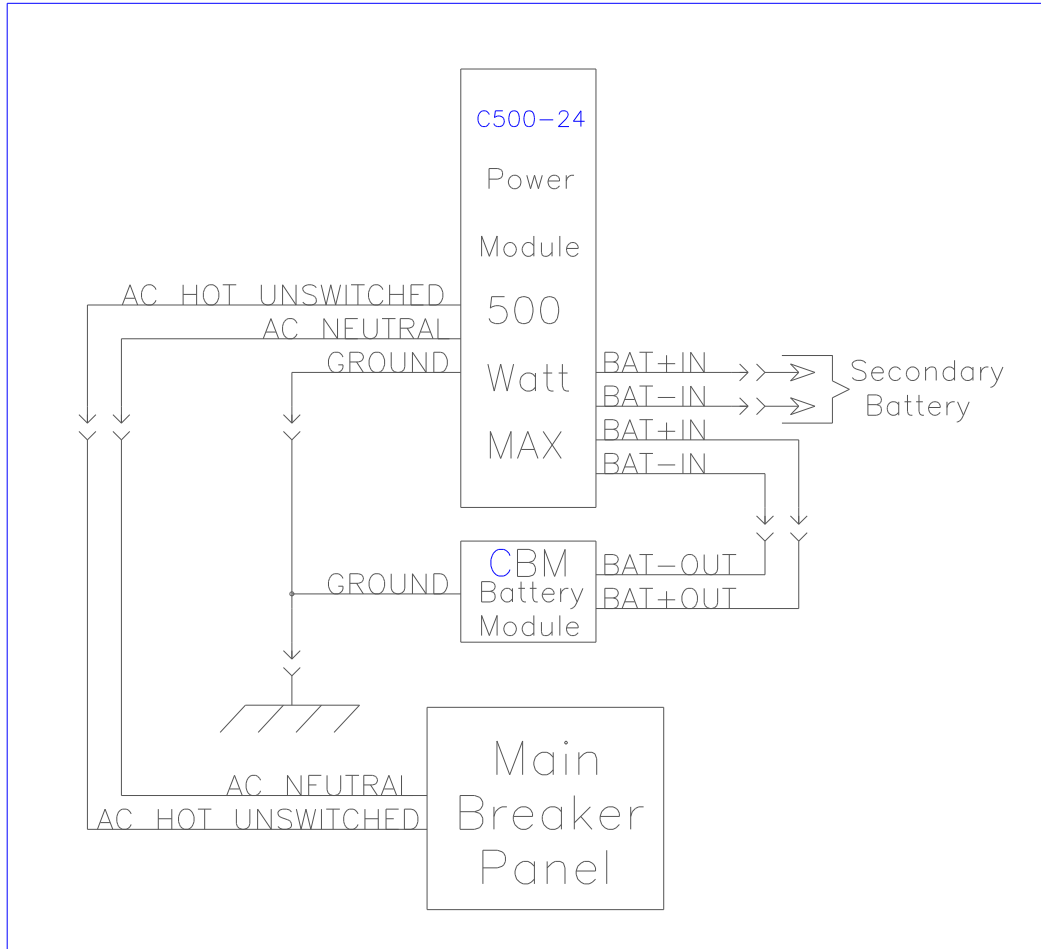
C500-24
Power
Module
500
Watt
MAX

AC HOT UNSWITCHED
AC NEUTRAL
GROUND

BAT+IN
BAT-IN
Secondary Battery
BAT+IN
BAT-IN

CBM
Battery
Module
GROUND
BAT-OUT
BAT+OUT

AC NEUTRAL
AC HOT UNSWITCHED
Main
Breaker
Panel